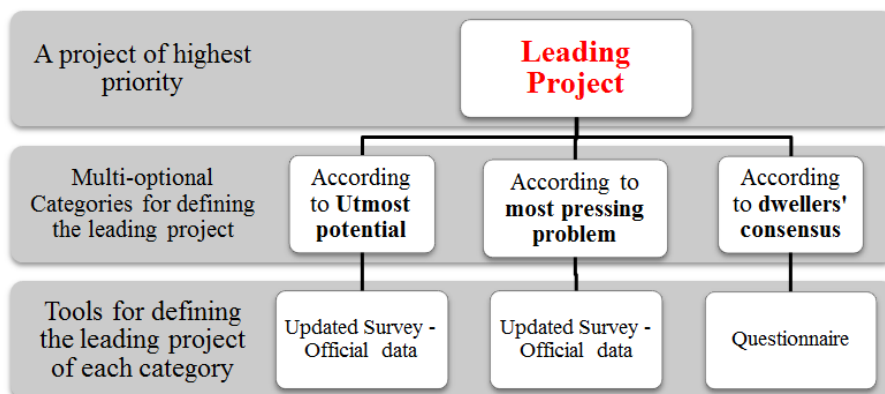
A project of highest priority

Leading Project

Multi-optional Categories for defining the leading project

According to Utmost potential

According to most pressing problem

According to dwellers' consensus

Tools for defining the leading project of each category

Updated Survey - Official data

Updated Survey - Official data

Questionnaire